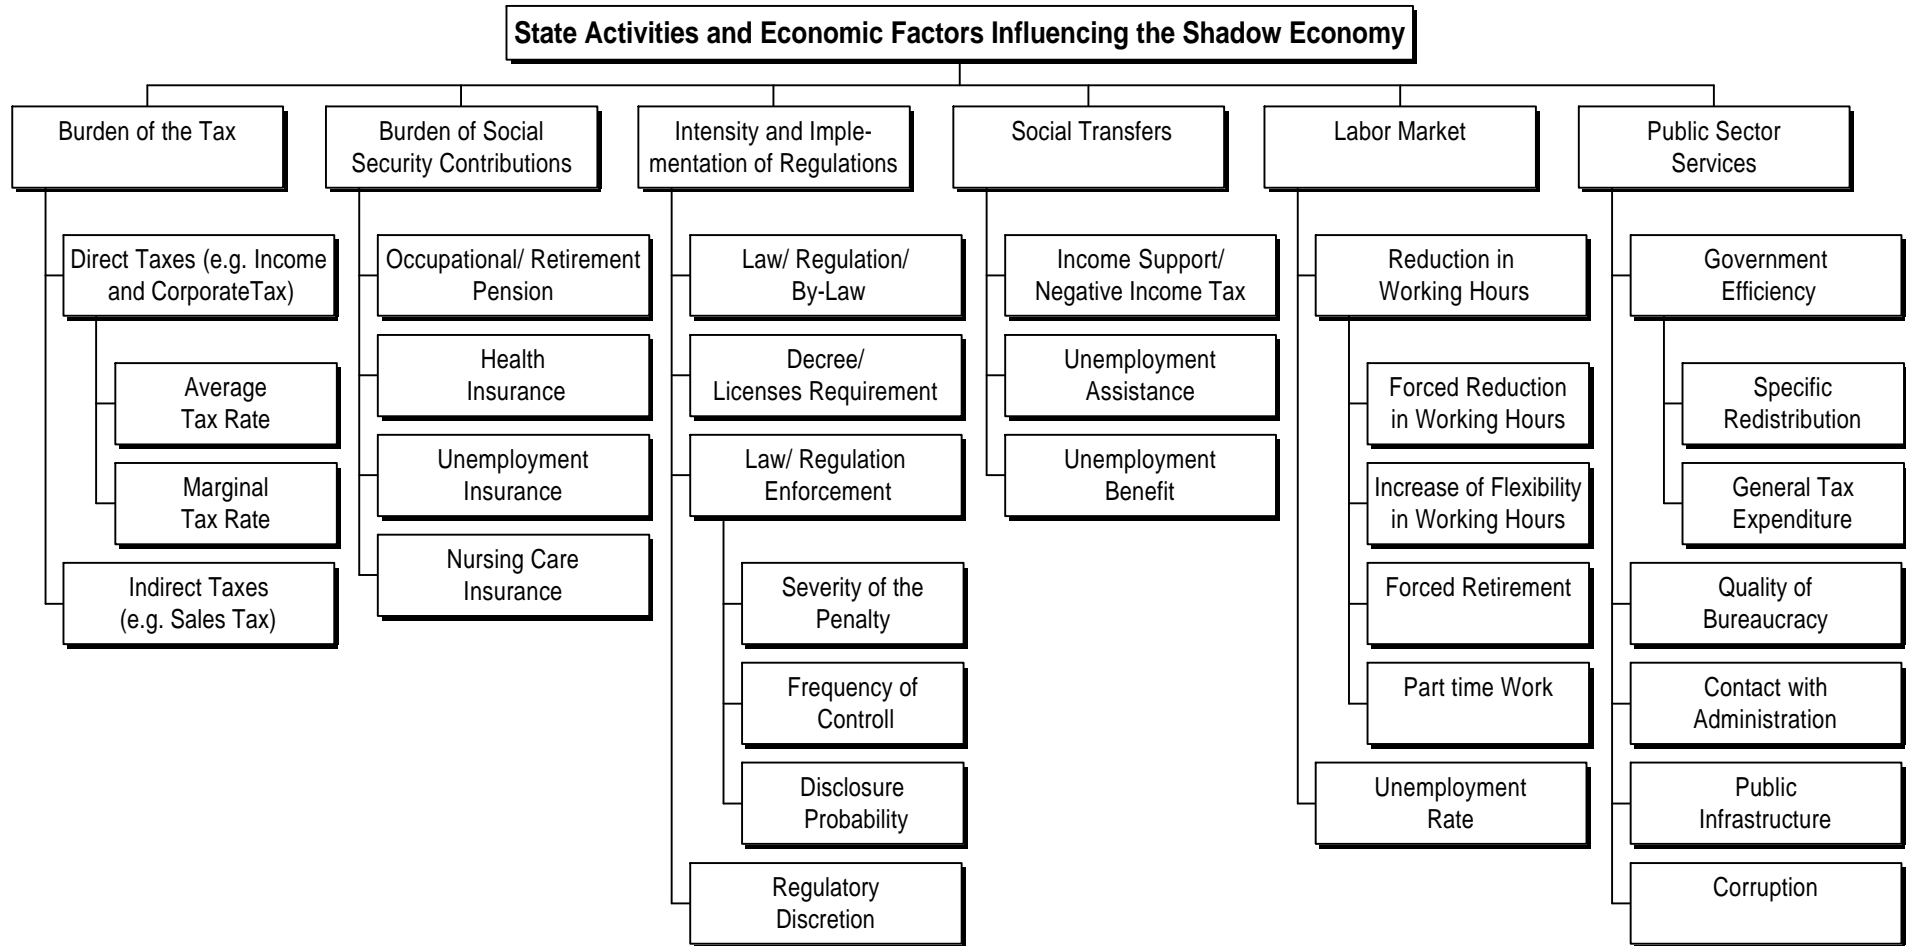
State Activities and Economic Factors Influencing the Shadow Economy

Burden of the Tax

Direct Taxes (e.g. Income and CorporateTax)

Average Tax Rate

Marginal Tax Rate

Indirect Taxes (e.g. Sales Tax)

Burden of Social Security Contributions

Occupational/ Retirement Pension

Health Insurance

Unemployment Insurance

Nursing Care Insurance

Intensity and Implementation of Regulations

Law/ Regulation/ By-Law

Decree/ Licenses Requirement

Law/ Regulation Enforcement

Severity of the Penalty

Frequency of Controll

Disclosure Probability

Regulatory Discretion

Social Transfers

Income Support/ Negative Income Tax

Unemployment Assistance

Unemployment Benefit

Labor Market

Reduction in Working Hours

Forced Reduction in Working Hours

Increase of Flexibility in Working Hours

Forced Retirement

Part time Work

Unemployment Rate

Public Sector Services

Government Efficiency

Specific Redistribution

General Tax Expenditure

Quality of Bureaucracy

Contact with Administration

Public Infrastructure

Corruption